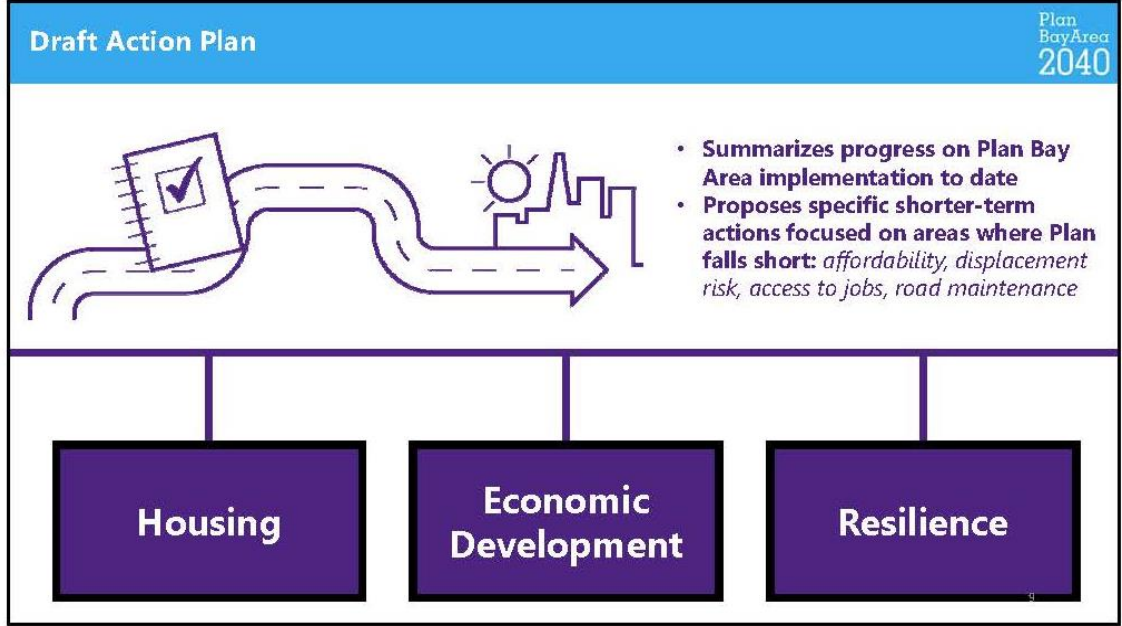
Draft Action Plan

Plan BayArea 2040

• Summarizes progress on Plan Bay Area implementation to date
• Proposes specific shorter-term actions focused on areas where Plan falls short: *affordability, displacement risk, access to jobs, road maintenance*

Housing

Economic Development

Resilience

9